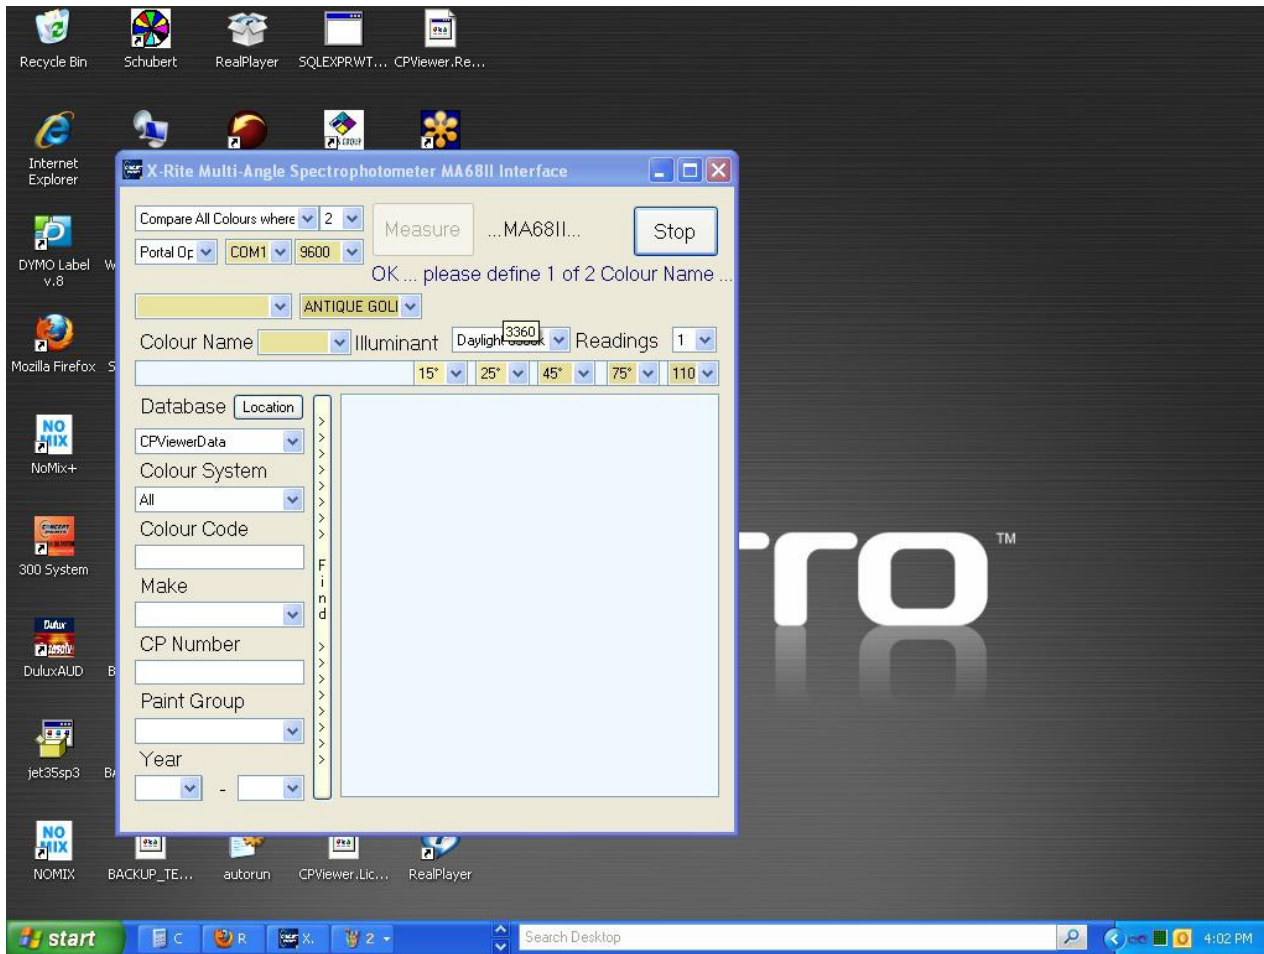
Recycle Bin
Schubert
RealPlayer
SQLEXPRWT...
CPViewer.Re...

Internet Explorer

DYMO Label v.8
W

Mozilla Firefox
S

NoMix+

300 System

DuluxAUD
B

jet35sp3
B

NOMIX
BACKUP_TE...
autorun
CPViewer.Lic...
RealPlayer

X-Rite Multi-Angle Spectrophotometer MA68II Interface

Compare All Colours where
2
Measure
...MA68II...
Stop
Portal Op
COM1
9600
OK ... please define 1 of 2 Colour Name ...
ANTIQUE GOLI
Colour Name
Illuminant
Daylight
3360
Readings
1
15°
25°
45°
75°
110
Database
Location
CPViewerData
Colour System
All
Colour Code
Make
CP Number
Paint Group
Year
-
Find

TM

start
C
R
X.
2
Search Desktop
4:02 PM